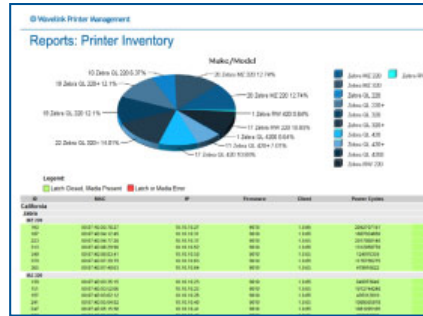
© Wavelink Printer Management

Reports: Printer Inventory

Make/Model

10 Zebra GL 220 6.37%

20 Zebra MZ 220 12.74%

19 Zebra GL 220+ 12.1%

19 Zebra GL 220 12.1%

20 Zebra MZ 220 12.74%

1 Zebra RW 420 0.64%

17 Zebra MZ 320 10.83%

1 Zebra GL 420 0.64%

11 Zebra GL 420+ 7.01%

22 Zebra GL 220+ 14.01%

17 Zebra GL 420 10.83%

Zebra MZ 220

Zebra RW

Zebra MZ 320

Zebra GL 220

Zebra GL 220+

Zebra GL 420

Zebra GL 320

Zebra GL 320+

Zebra GL 420

Zebra GL 420+

Zebra RW 420

Zebra RW 220

Legend:

Latch Closed, Media Present

Latch or Media Error

| ID | MAC | IP | Firmware | Client | Power Cycles |
|---|---|---|---|---|---|
| California | | | | | |
| Zebra | | | | | |
| MZ 220 | | | | | |
| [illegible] | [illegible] | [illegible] | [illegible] | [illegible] | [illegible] |
| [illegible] | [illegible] | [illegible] | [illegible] | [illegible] | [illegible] |
| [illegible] | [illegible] | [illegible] | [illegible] | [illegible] | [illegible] |
| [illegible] | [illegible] | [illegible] | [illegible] | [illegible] | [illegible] |
| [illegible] | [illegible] | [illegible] | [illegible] | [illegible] | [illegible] |
| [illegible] | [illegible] | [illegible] | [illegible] | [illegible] | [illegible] |
| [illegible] | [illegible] | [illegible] | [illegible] | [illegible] | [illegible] |
| MZ 320 | | | | | |
| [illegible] | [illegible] | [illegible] | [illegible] | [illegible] | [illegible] |
| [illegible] | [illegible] | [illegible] | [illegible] | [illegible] | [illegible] |
| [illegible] | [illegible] | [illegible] | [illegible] | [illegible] | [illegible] |
| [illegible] | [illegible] | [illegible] | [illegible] | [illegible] | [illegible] |
| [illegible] | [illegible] | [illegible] | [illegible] | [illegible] | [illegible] |